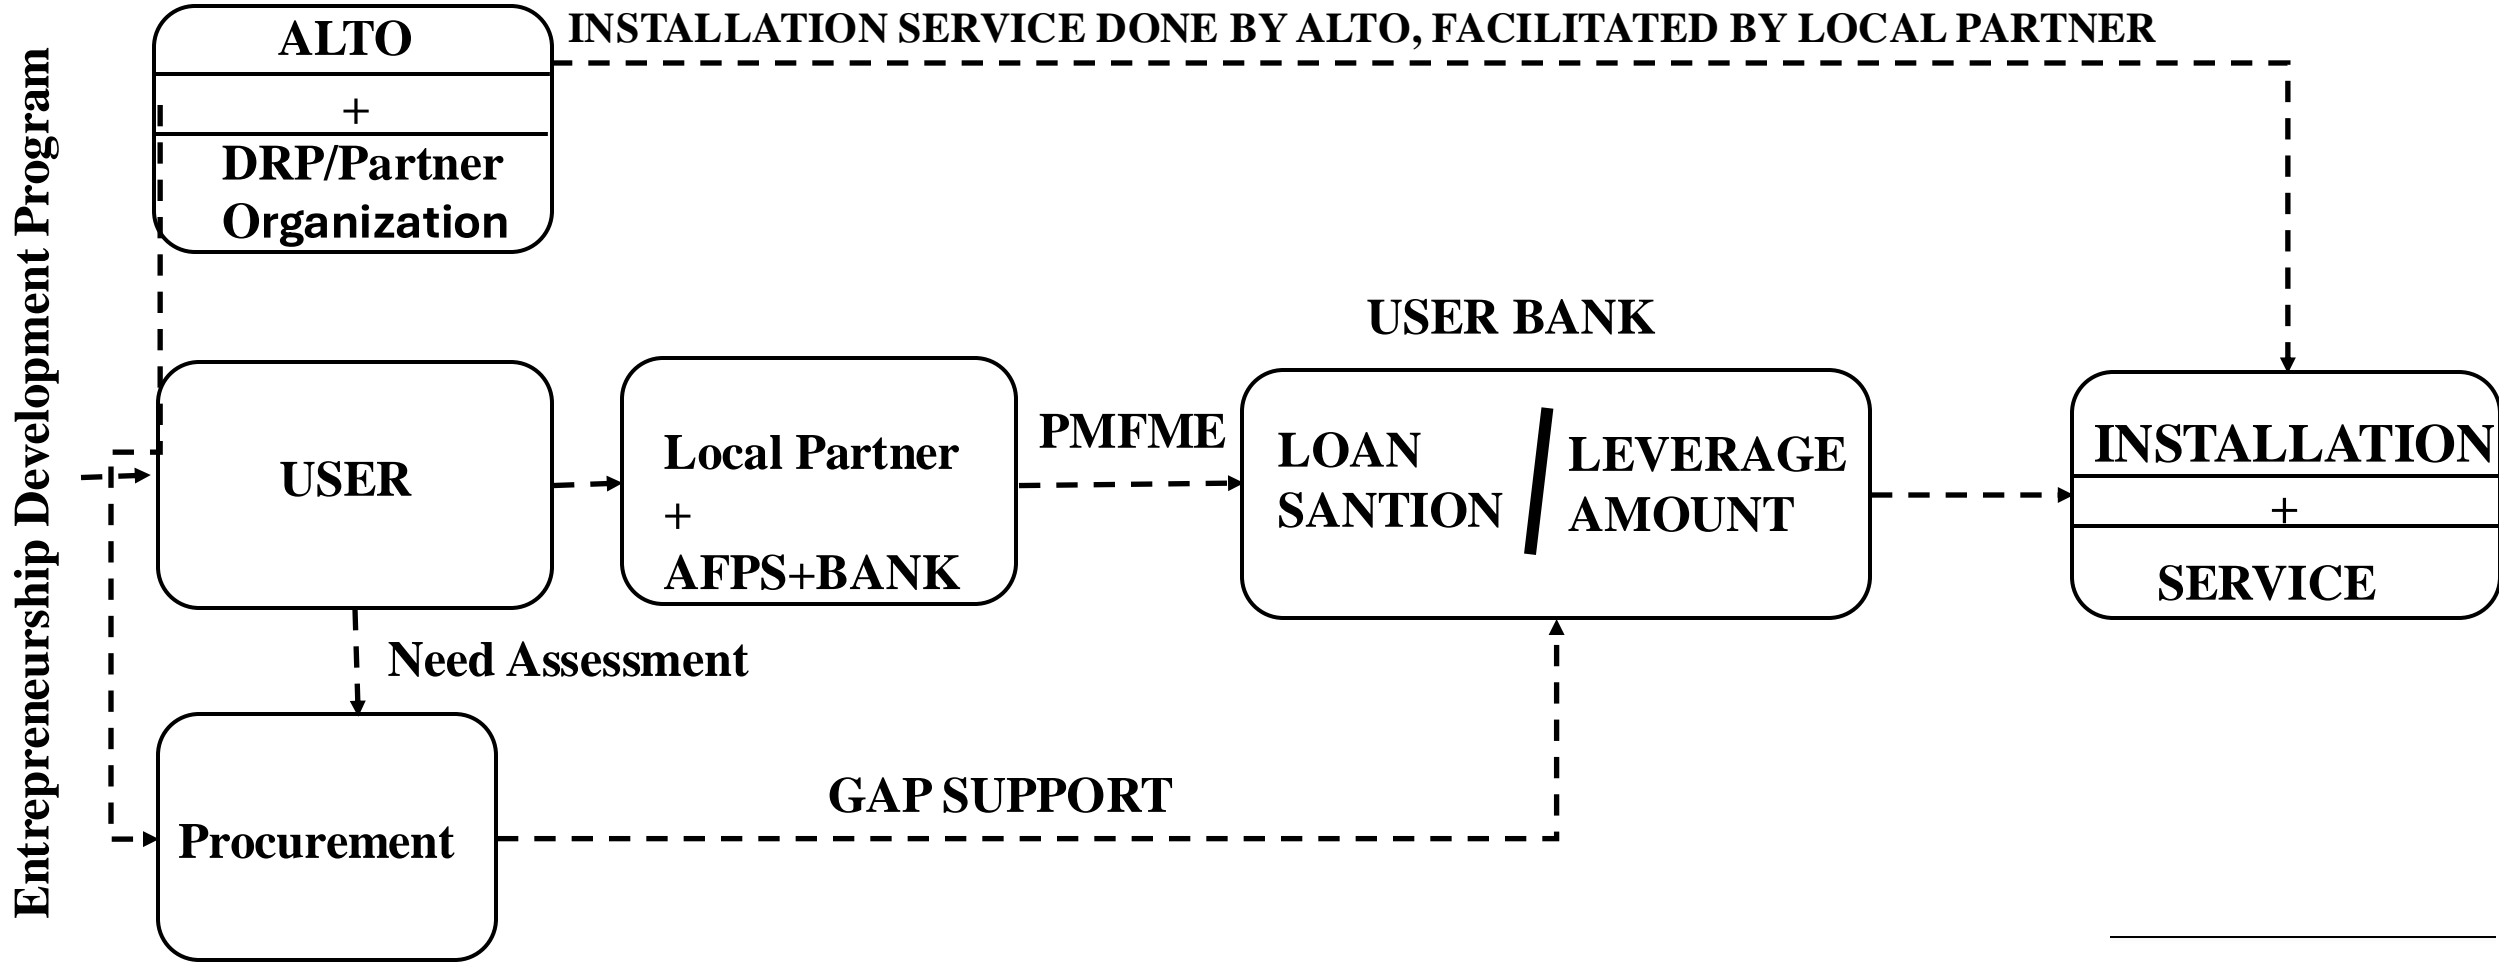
Entrepreneurship Development Program

ALTO
+
DRP/Partner Organization

INSTALLATION SERVICE DONE BY ALTO, FACILITATED BY LOCAL PARTNER

USER BANK

USER

Local Partner
+
AFPS+BANK

PMFME

LOAN SANTION / LEVERAGE AMOUNT

INSTALLATION
+
SERVICE

Need Assessment

Procurement

GAP SUPPORT